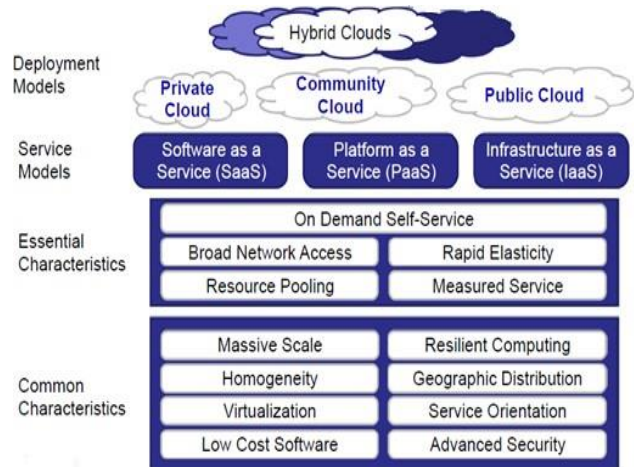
Hybrid Clouds

Deployment Models

Private Cloud

Community Cloud

Public Cloud

Service Models

Software as a Service (SaaS)

Platform as a Service (PaaS)

Infrastructure as a Service (IaaS)

Essential Characteristics

On Demand Self-Service

Broad Network Access

Rapid Elasticity

Resource Pooling

Measured Service

Common Characteristics

Massive Scale

Resilient Computing

Homogeneity

Geographic Distribution

Virtualization

Service Orientation

Low Cost Software

Advanced Security